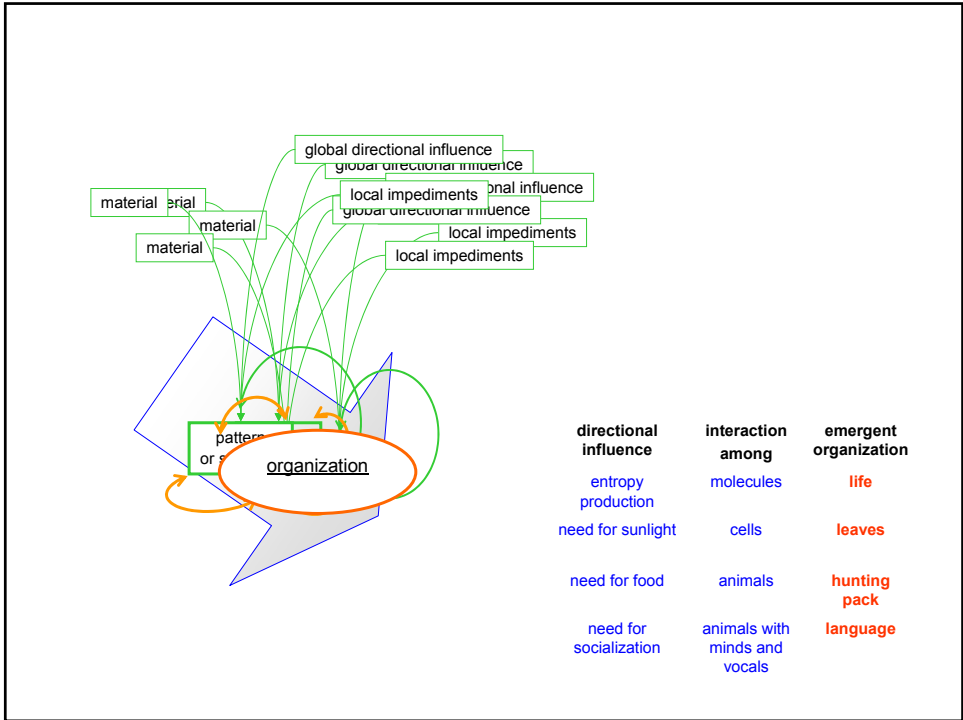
global directional influence
global directional influence
local impediments
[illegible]onal influence
global directional influence
local impediments
local impediments
material
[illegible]erial
material
material

patter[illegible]
or s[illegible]
organization

| directional influence | interaction among | emergent organization |
|---|---|---|
| entropy production | molecules | life |
| need for sunlight | cells | leaves |
| need for food | animals | hunting pack |
| need for socialization | animals with minds and vocals | language |